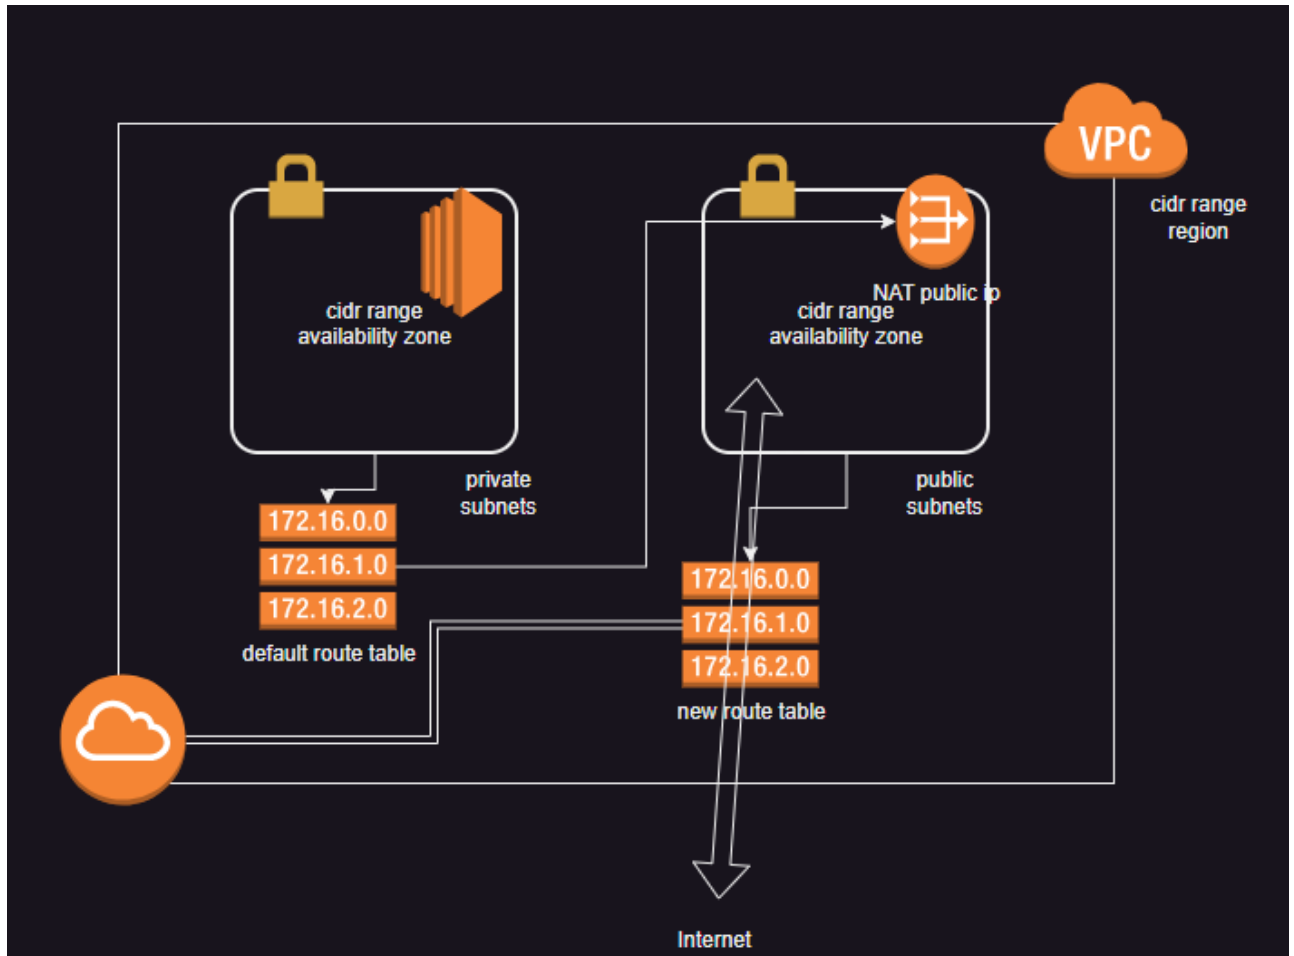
VPC

cidr range
region

cidr range
availability zone

NAT public ip

cidr range
availability zone

private
subnets

public
subnets

172.16.0.0

172.16.1.0

172.16.2.0

default route table

172.16.0.0

172.16.1.0

172.16.2.0

new route table

Internet